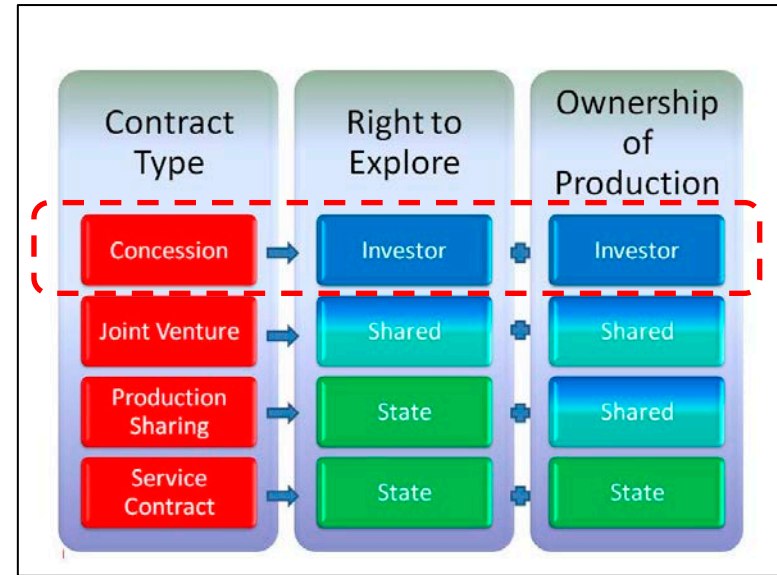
| Contract Type | Right to Explore | Ownership of Production |
|---|---|---|
| Concession | Investor | Investor |
| Joint Venture | Shared | Shared |
| Production Sharing | State | Shared |
| Service Contract | State | State |